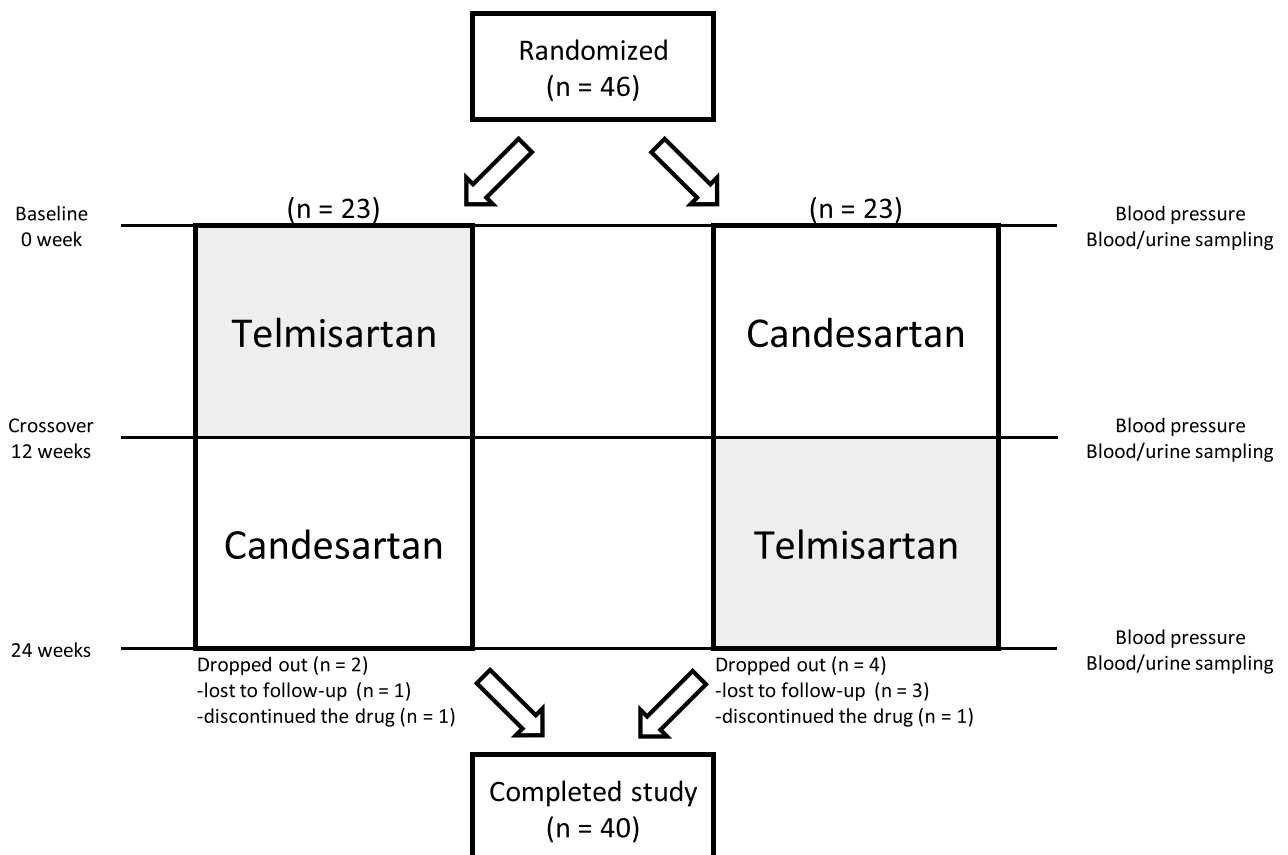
Randomized
(n = 46)

(n = 23)

(n = 23)

Baseline
0 week

Blood pressure
Blood/urine sampling

Telmisartan

Candesartan

Crossover
12 weeks

Blood pressure
Blood/urine sampling

Candesartan

Telmisartan

24 weeks

Blood pressure
Blood/urine sampling

Dropped out (n = 2)
-lost to follow-up (n = 1)
-discontinued the drug (n = 1)

Dropped out (n = 4)
-lost to follow-up (n = 3)
-discontinued the drug (n = 1)

Completed study
(n = 40)